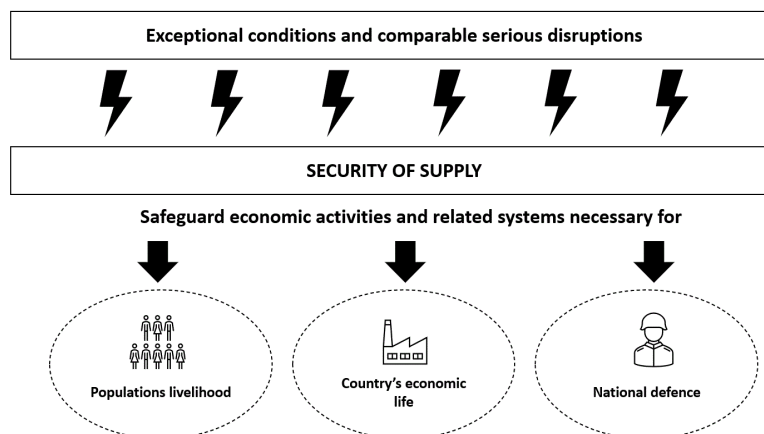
Exceptional conditions and comparable serious disruptions

SECURITY OF SUPPLY

Safeguard economic activities and related systems necessary for

Populations livelihood

Country's economic life

National defence